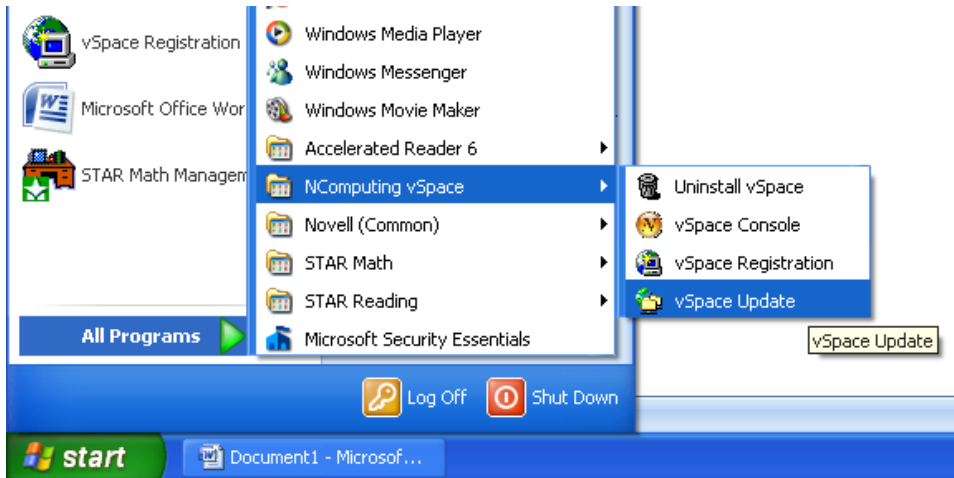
vSpace Registration

Microsoft Office Wor

STAR Math Managem

All Programs

Windows Media Player

Windows Messenger

Windows Movie Maker

Accelerated Reader 6

NComputing vSpace

Novell (Common)

STAR Math

STAR Reading

Microsoft Security Essentials

Uninstall vSpace

vSpace Console

vSpace Registration

vSpace Update

vSpace Update

Log Off

Shut Down

start

Document1 - Microsof...